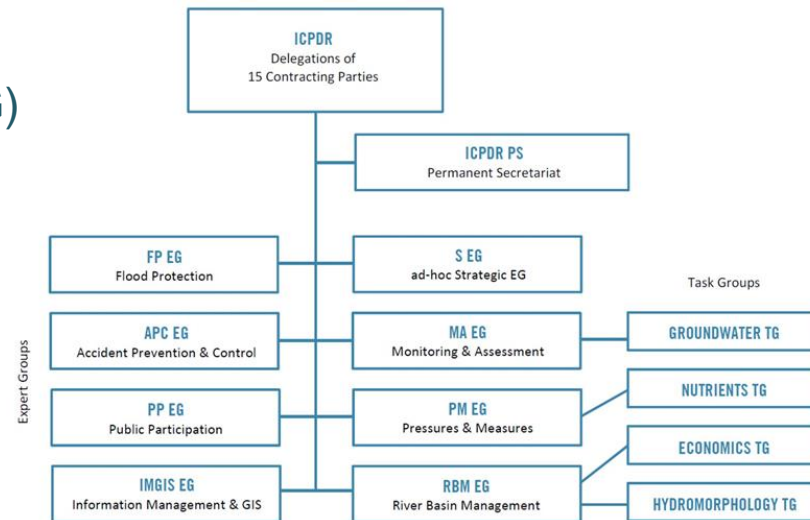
G)

ICPDR
Delegations of
15 Contracting Parties

ICPDR PS
Permanent Secretariat

FP EG
Flood Protection

S EG
ad-hoc Strategic EG

Task Groups

Expert Groups

APC EG
Accident Prevention & Control

MA EG
Monitoring & Assessment

GROUNDWATER TG

NUTRIENTS TG

PP EG
Public Participation

PM EG
Pressures & Measures

ECONOMICS TG

IMGIS EG
Information Management & GIS

RBM EG
River Basin Management

HYDROMORPHOLOGY TG